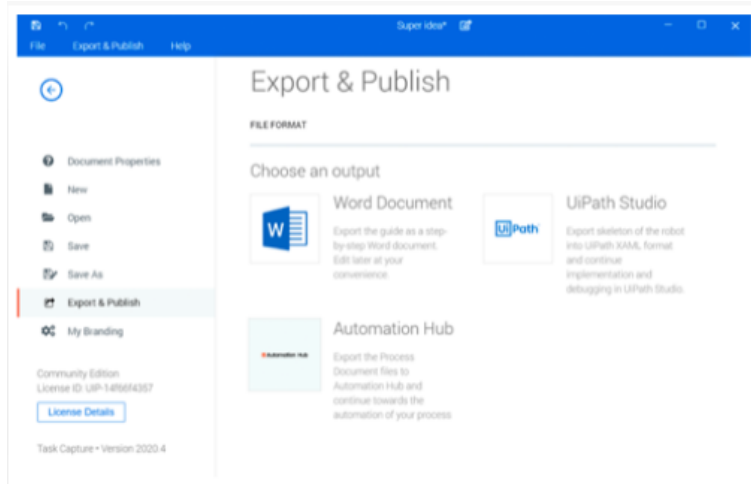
Super idea*

File Export & Publish Help

Document Properties

New

Open

Save

Save As

Export & Publish

My Branding

Community Edition
License ID: UIP-14f66f4357

License Details

Task Capture • Version 2020.4

Export & Publish

FILE FORMAT

Choose an output

Word Document

Export the guide as a step-by-step Word document. Edit later at your convenience.

UiPath Studio

Export skeleton of the robot into UiPath XAML format and continue implementation and debugging in UiPath Studio

Automation Hub

Export the Process Document files to Automation Hub and continue towards the automation of your process